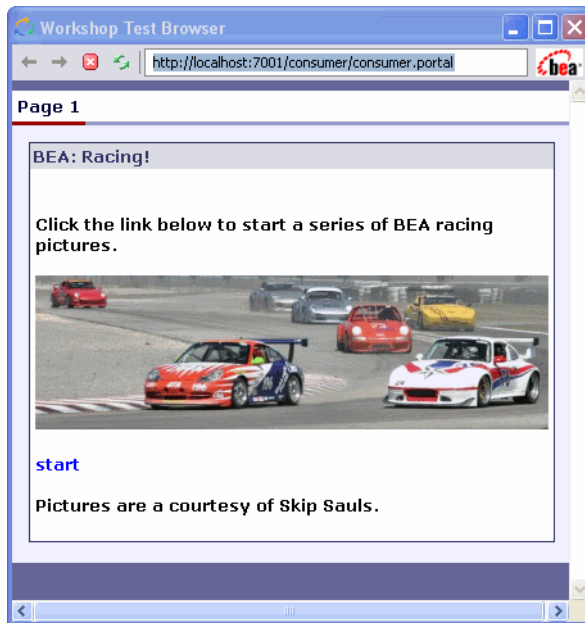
Workshop Test Browser

http://localhost:7001/consumer/consumer.portal

bea

Page 1

BEA: Racing!

Click the link below to start a series of BEA racing pictures.

start

Pictures are a courtesy of Skip Sauls.